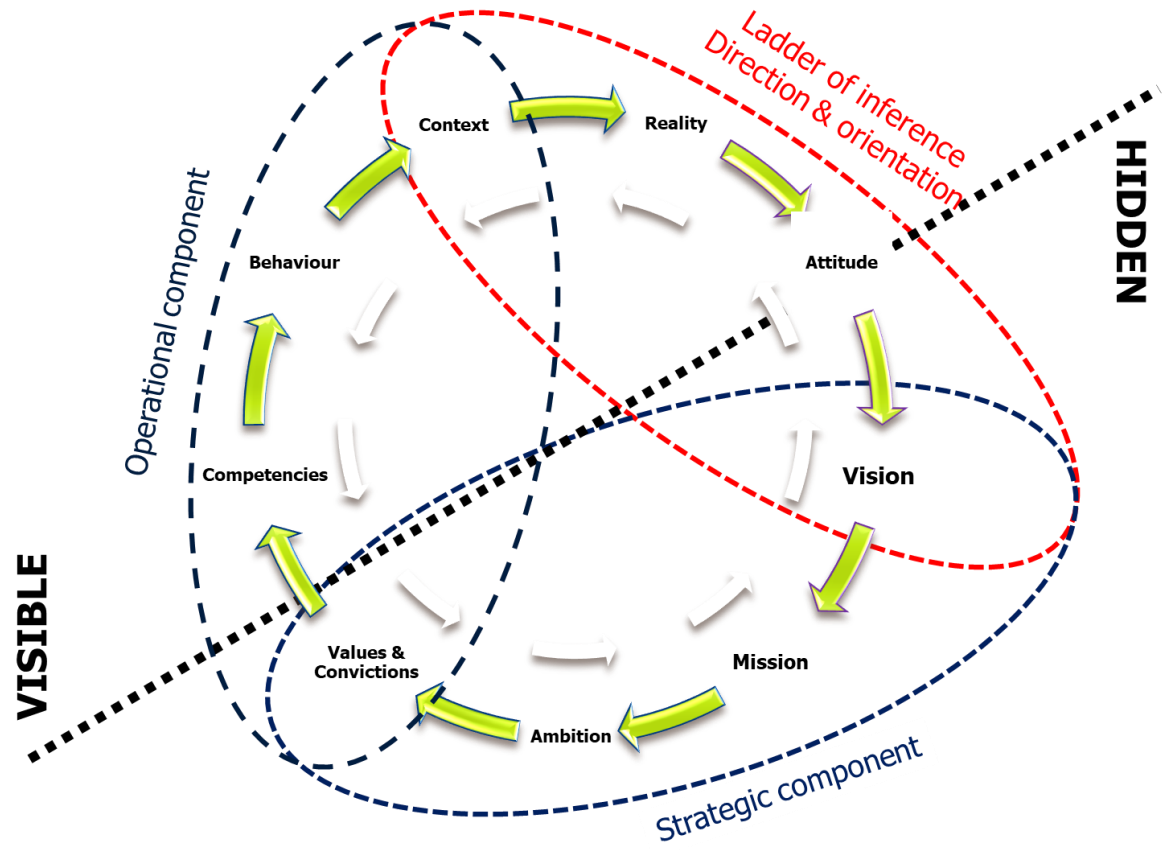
Ladder of inference
Direction & orientation

HIDDEN

Operational component

Context

Reality

Behaviour

Attitude

Vision

Competencies

Mission

Values & Convictions

Ambition

VISIBLE

Strategic component